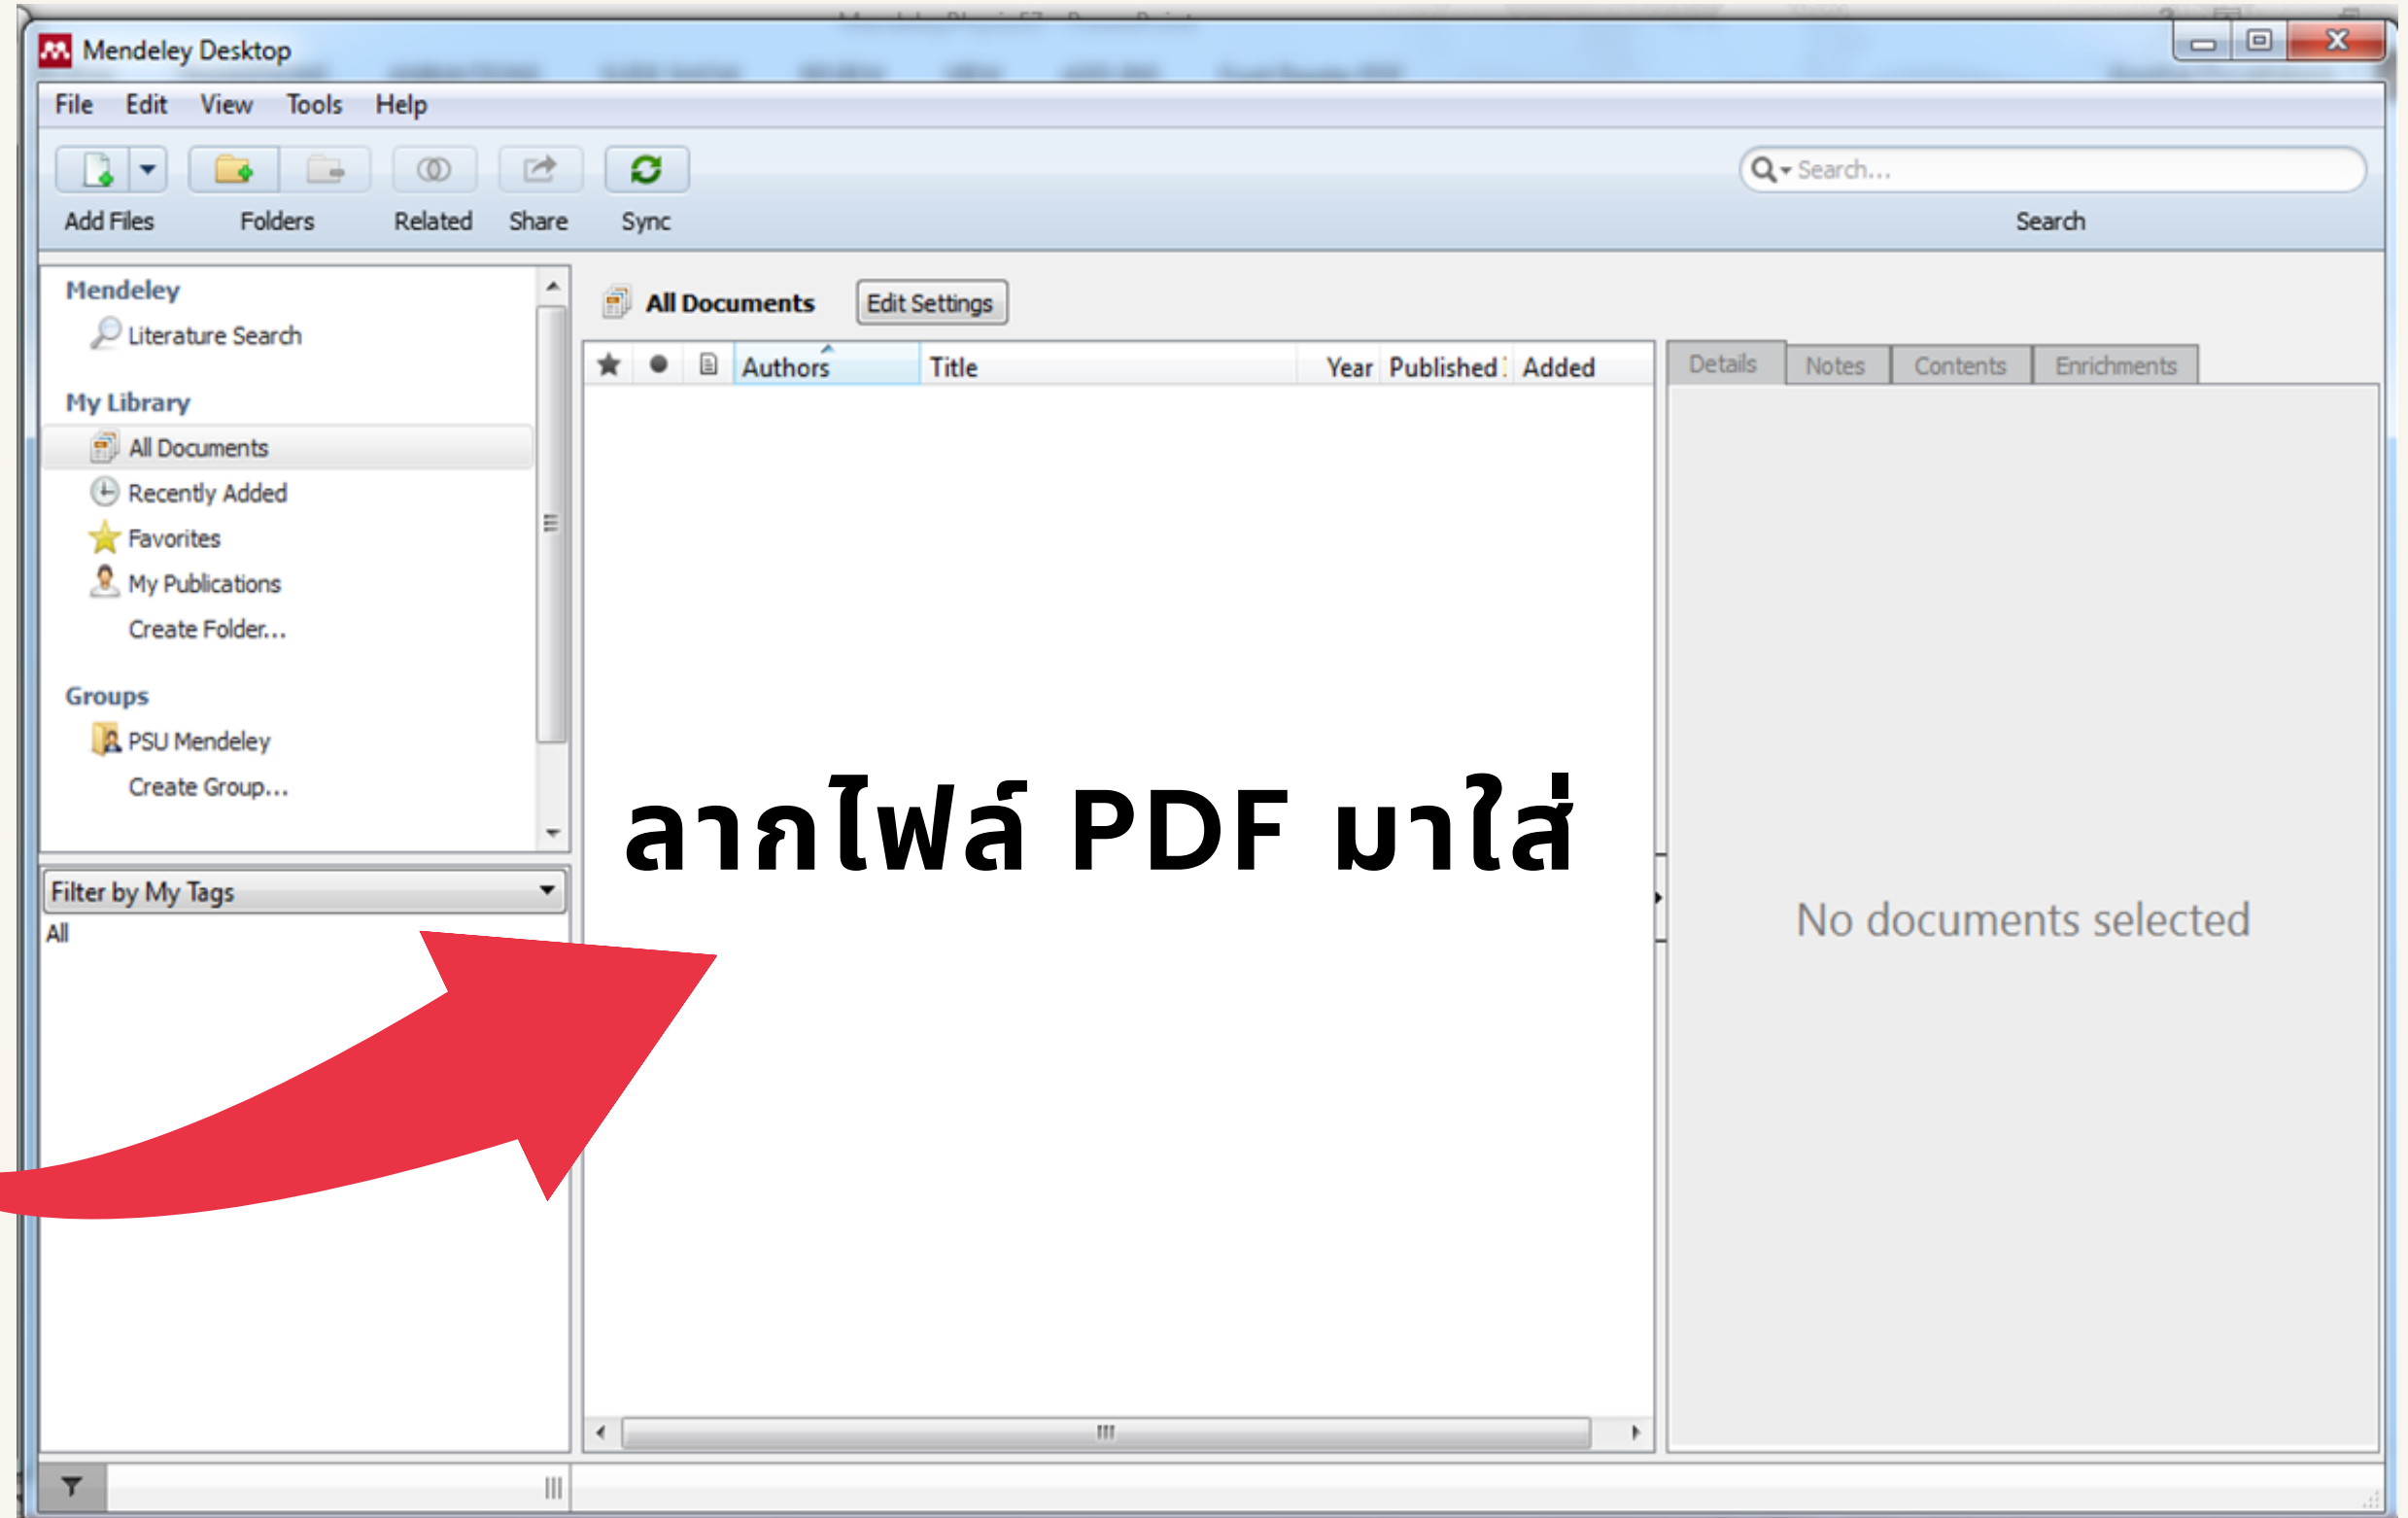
Mendeley Desktop

File Edit View Tools Help

Add Files Folders Related Share Sync

Search...

Search

Mendeley
Literature Search

My Library
All Documents
Recently Added
Favorites
My Publications
Create Folder...

Groups
PSU Mendeley
Create Group...

Filter by My Tags

All

All Documents Edit Settings

| ★ | ● | | Authors | Title | Year | Published | Added |
|---|---|---|---|---|---|---|---|

ลากไฟล์ PDF มาใส่

Details Notes Contents Enrichments

No documents selected